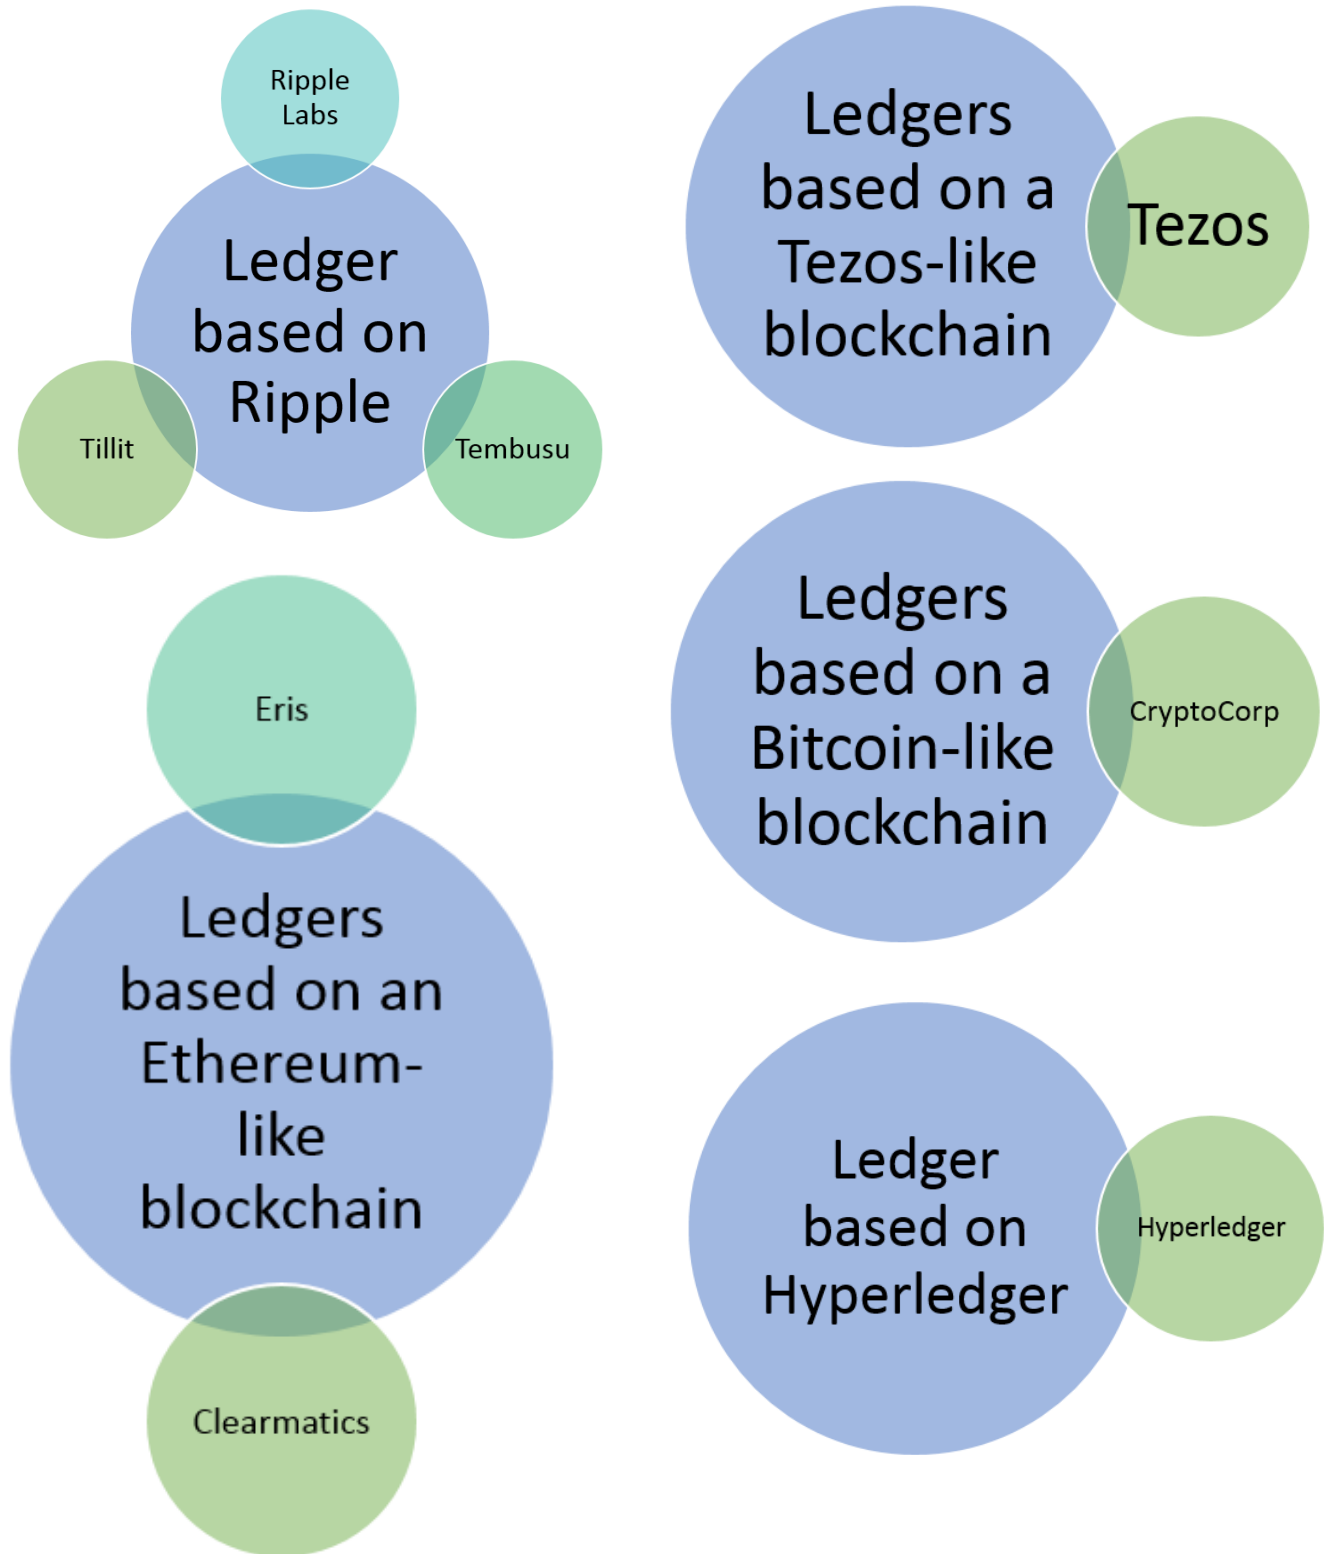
Ripple Labs

Ledger based on Ripple

Tillit

Tembusu

Ledgers based on a Tezos-like blockchain

Tezos

Eris

Ledgers based on an Ethereum-like blockchain

Clearmatics

Ledgers based on a Bitcoin-like blockchain

CryptoCorp

Ledger based on Hyperledger

Hyperledger